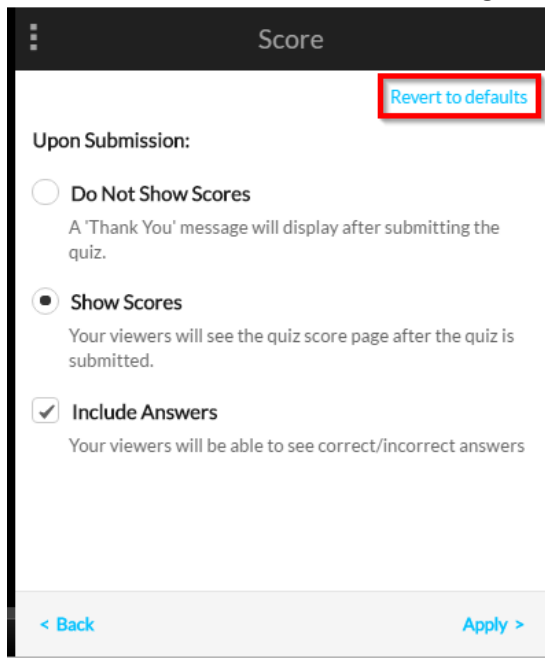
Score

Revert to defaults

Upon Submission:

Do Not Show Scores

A 'Thank You' message will display after submitting the quiz.

Show Scores

Your viewers will see the quiz score page after the quiz is submitted.

Include Answers

Your viewers will be able to see correct/incorrect answers

< Back

Apply >